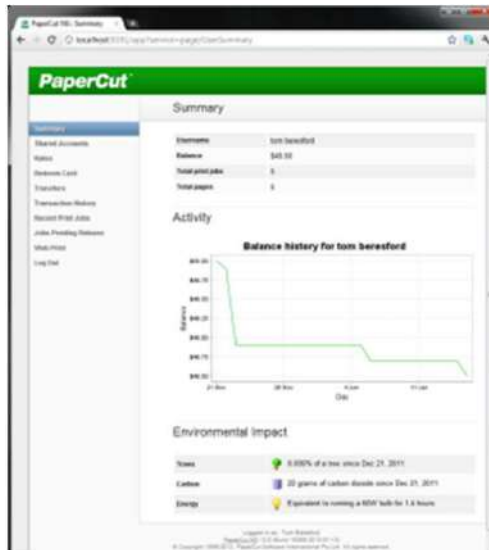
PaperCut NG : Summary

localhost:9191/app?service=page/UserSummary

PaperCut

Summary
Shared Accounts
Rates
Redeem Card
Transfers
Transaction History
Recent Print Jobs
Jobs Pending Release
Web Print
Log Out

Summary

| Username | tom beresford |
|---|---|
| Balance | $45.50 |
| Total print jobs | 5 |
| Total pages | 5 |

Activity

Balance history for tom beresford

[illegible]

Balance

21 Nov
28 Nov
4 Jan
11 Jan

Day

Environmental Impact

| Trees | 0.006% of a tree since Dec 21, 2011 |
|---|---|
| Carbon | 20 grams of carbon dioxide since Dec 21, 2011 |
| Energy | Equivalent to running a 60W bulb for 1.4 hours |

Logged in as: Tom Beresford
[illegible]
© Copyright 1999-2012. PaperCut Software International Pty Ltd. All rights reserved.